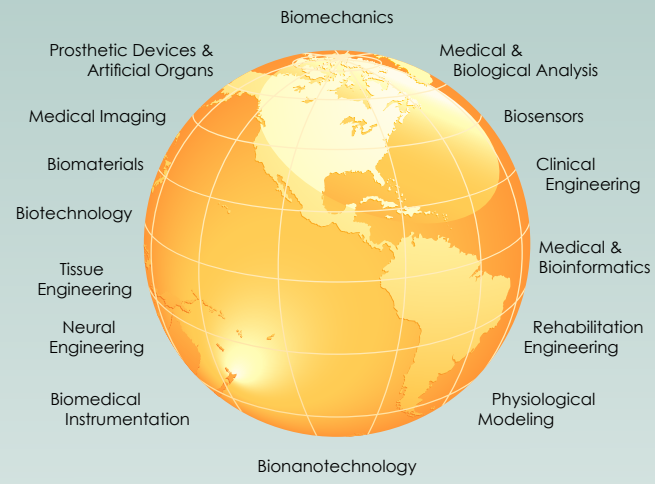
Biomechanics

Prosthetic Devices & Artificial Organs

Medical & Biological Analysis

Medical Imaging

Biosensors

Biomaterials

Clinical Engineering

Biotechnology

Medical & Bioinformatics

Tissue Engineering

Neural Engineering

Rehabilitation Engineering

Biomedical Instrumentation

Physiological Modeling

Bionanotechnology